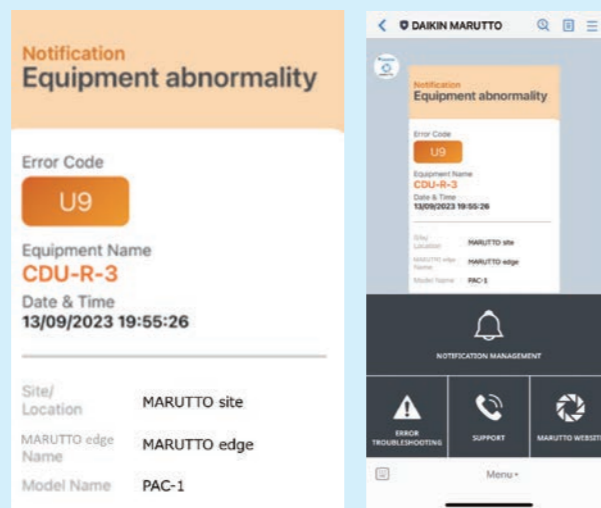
Notification
Equipment abnormality

Error Code
U9

Equipment Name
CDU-R-3
Date & Time
13/09/2023 19:55:26

Site/ Location MARUTTO site
MARUTTO edge Name MARUTTO edge
Model Name PAC-1

DAIKIN MARUTTO

Notification
Equipment abnormality

Error Code
U9
Equipment Name
CDU-R-3
Date & Time
13/09/2023 19:55:26

Site/ Location MARUTTO site
MARUTTO edge Name MARUTTO edge
Model Name PAC-1

NOTIFICATION MANAGEMENT

ERROR TROUBLESHOOTING
SUPPORT
MARUTTO WEBSITE

Menu